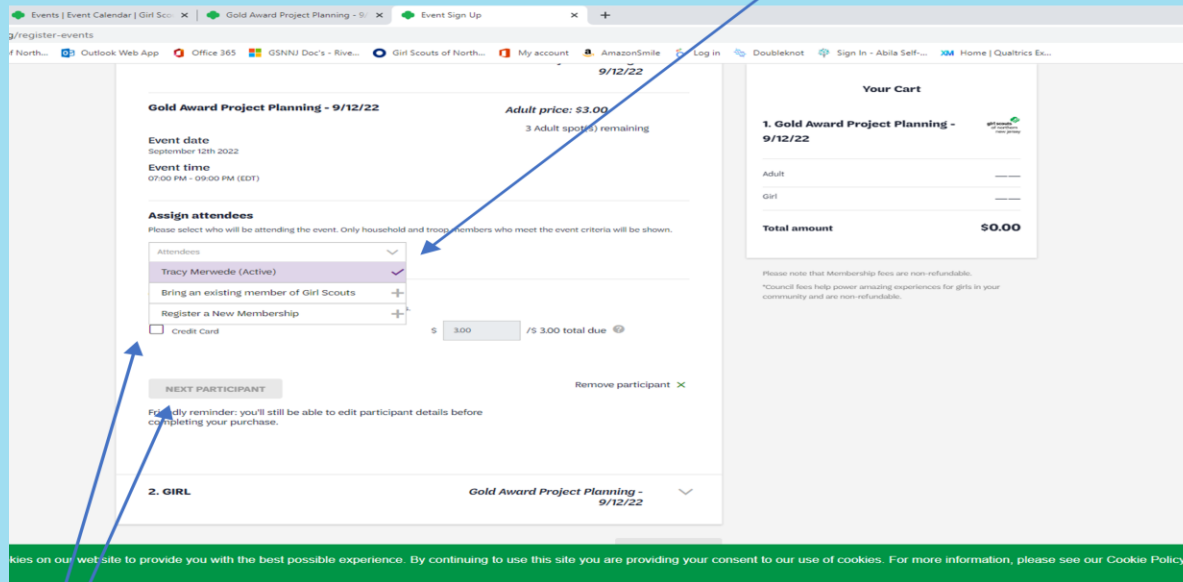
Events | Event Calendar | Girl Scou × Gold Award Project Planning - 9/ × Event Sign Up × +

g/register-events

f North... Outlook Web App Office 365 GSNNJ Doc's - Rive... Girl Scouts of North... My account AmazonSmile Log in Doubleknot Sign In - Abila Self-... Home | Qualtrics Ex...

9/12/22

Gold Award Project Planning - 9/12/22

Adult price: $3.00

3 Adult spot(s) remaining

Event date
September 12th 2022

Event time
07:00 PM - 09:00 PM (EDT)

Assign attendees
Please select who will be attending the event. Only household and troop members who meet the event criteria will be shown.

Attendees

Tracy Merwede (Active)

Bring an existing member of Girl Scouts

Register a New Membership

Credit Card

$ 3.00 /$ 3.00 total due

NEXT PARTICIPANT

Remove participant ×

Friendly reminder: you'll still be able to edit participant details before completing your purchase.

2. GIRL

Gold Award Project Planning - 9/12/22

Your Cart

1. Gold Award Project Planning - 9/12/22

girl scouts of northern new jersey

Adult ___

Girl ___

Total amount $0.00

Please note that Membership fees are non-refundable.

*Council fees help power amazing experiences for girls in your community and are non-refundable.

kies on our website to provide you with the best possible experience. By continuing to use this site you are providing your consent to our use of cookies. For more information, please see our Cookie Policy